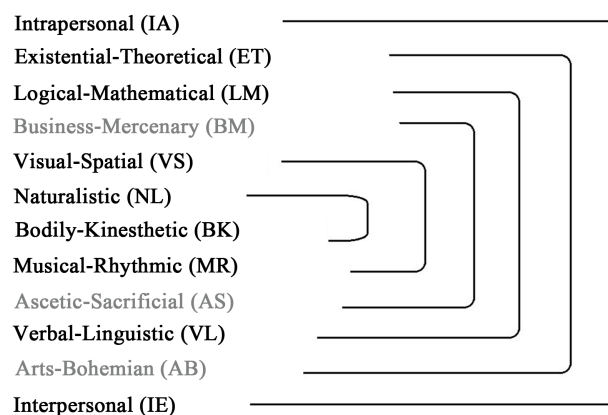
Intrapersonal (IA)
Existential-Theoretical (ET)
Logical-Mathematical (LM)
Business-Mercenary (BM)
Visual-Spatial (VS)
Naturalistic (NL)
Bodily-Kinesthetic (BK)
Musical-Rhythmic (MR)
Ascetic-Sacrificial (AS)
Verbal-Linguistic (VL)
Arts-Bohemian (AB)
Interpersonal (IE)